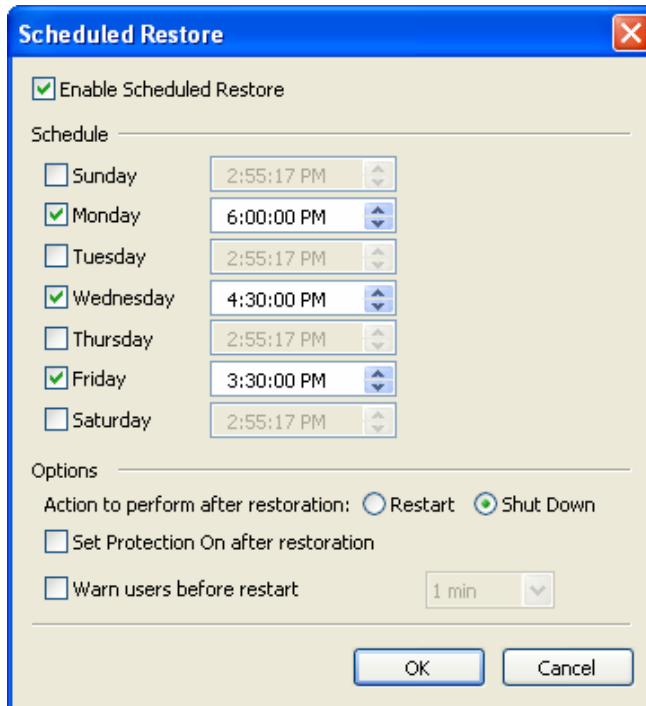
Scheduled Restore

Enable Scheduled Restore

Schedule

Sunday 2:55:17 PM
Monday 6:00:00 PM
Tuesday 2:55:17 PM
Wednesday 4:30:00 PM
Thursday 2:55:17 PM
Friday 3:30:00 PM
Saturday 2:55:17 PM

Options

Action to perform after restoration: Restart Shut Down

Set Protection On after restoration

Warn users before restart 1 min

OK Cancel